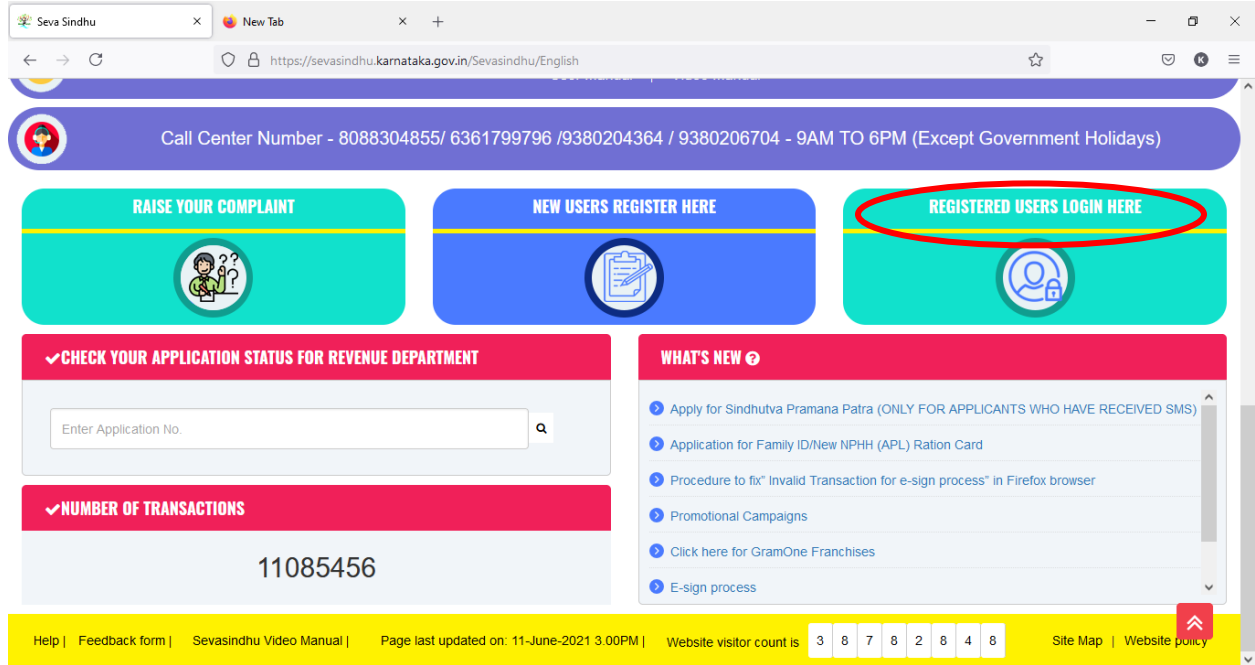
Seva Sindhu ×
New Tab ×
+

https://sevasindhu.karnataka.gov.in/Sevasindhu/English

Call Center Number - 8088304855/ 6361799796 /9380204364 / 9380206704 - 9AM TO 6PM (Except Government Holidays)

RAISE YOUR COMPLAINT

NEW USERS REGISTER HERE

REGISTERED USERS LOGIN HERE

✔CHECK YOUR APPLICATION STATUS FOR REVENUE DEPARTMENT

Enter Application No.

✔NUMBER OF TRANSACTIONS

11085456

WHAT'S NEW

Apply for Sindhutva Pramana Patra (ONLY FOR APPLICANTS WHO HAVE RECEIVED SMS)

Application for Family ID/New NPHH (APL) Ration Card

Procedure to fix" Invalid Transaction for e-sign process" in Firefox browser

Promotional Campaigns

Click here for GramOne Franchises

E-sign process

Help | Feedback form | Sevasindhu Video Manual | Page last updated on: 11-June-2021 3.00PM | Website visitor count is 3 8 7 8 2 8 4 8 Site Map | Website policy